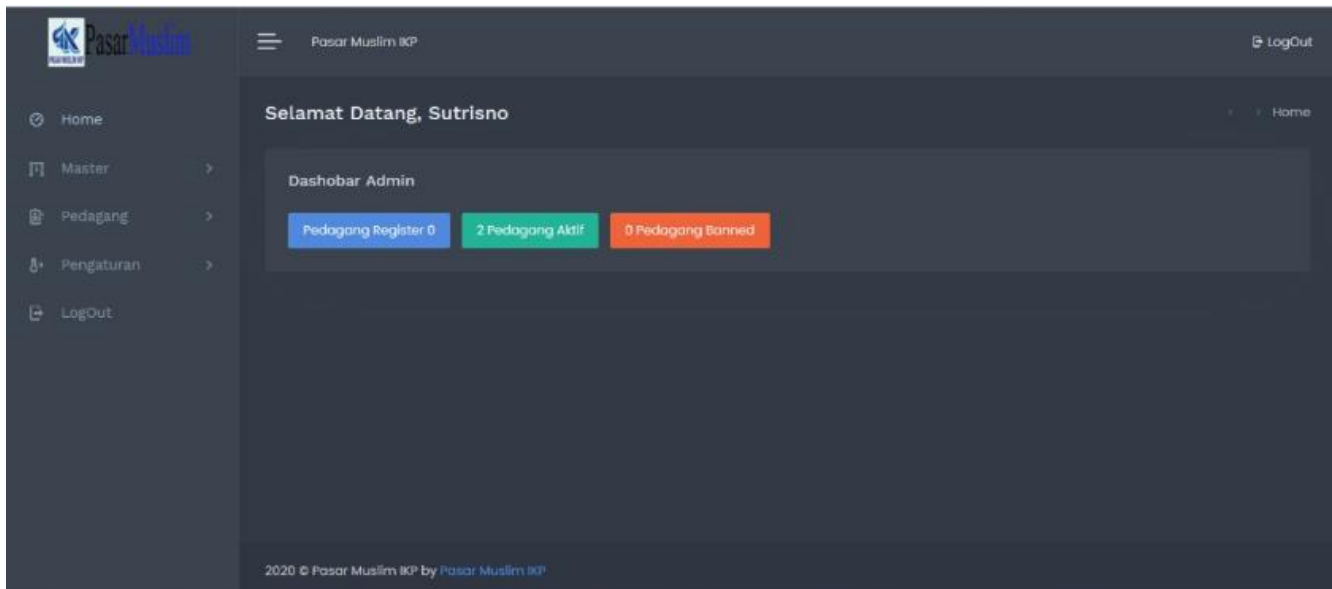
PasarMuslim

Pasar Muslim IKP

LogOut

Home

Master

Pedagang

Pengaturan

LogOut

Selamat Datang, Sutrisno

Home

Dashobar Admin

Pedagang Register 0

2 Pedagang Aktif

0 Pedagang Banned

2020 © Pasar Muslim IKP by Pasar Muslim IKP